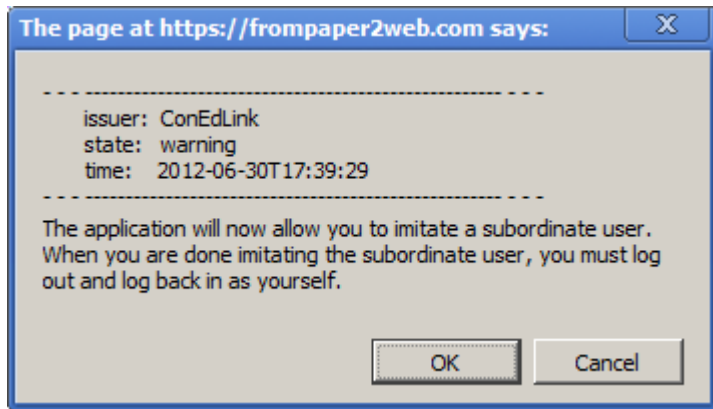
The page at https://frompaper2web.com says:

X

- - - ------------------------------------------------------ - - -
issuer: ConEdLink
state: warning
time: 2012-06-30T17:39:29
- - - ------------------------------------------------------ - - -

The application will now allow you to imitate a subordinate user. When you are done imitating the subordinate user, you must log out and log back in as yourself.

OK

Cancel